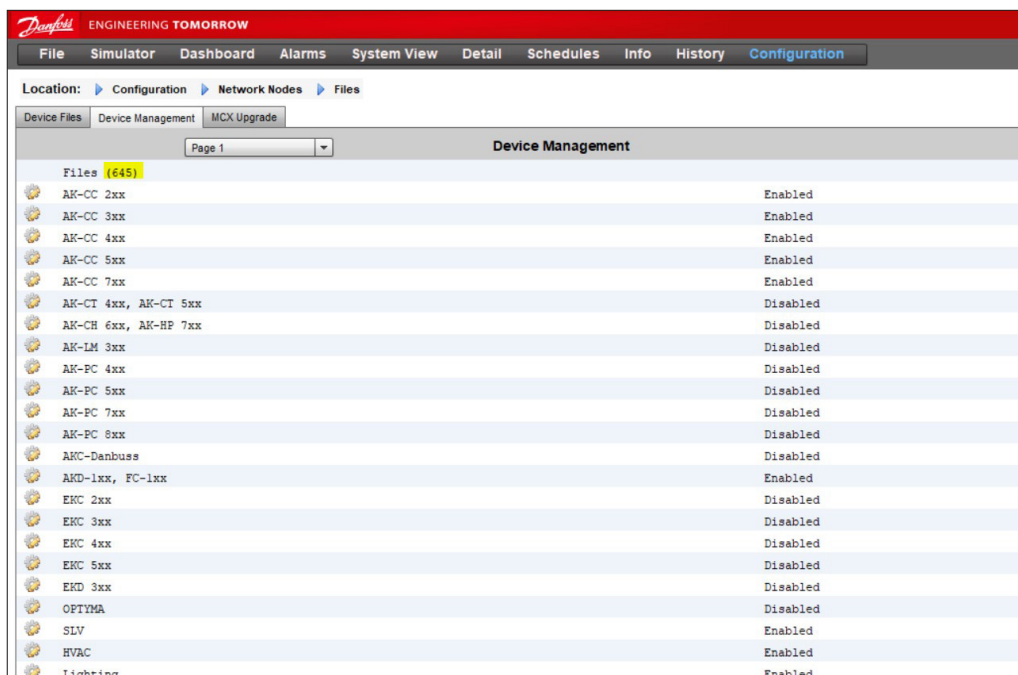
Danfoss ENGINEERING TOMORROW

File Simulator Dashboard Alarms System View Detail Schedules Info History Configuration

Location: Configuration Network Nodes Files

Device Files Device Management MCX Upgrade

Page 1

Device Management

Files (645)

| | |
|---|---|
| AK-CC 2xx | Enabled |
| AK-CC 3xx | Enabled |
| AK-CC 4xx | Enabled |
| AK-CC 5xx | Enabled |
| AK-CC 7xx | Enabled |
| AK-CT 4xx, AK-CT 5xx | Disabled |
| AK-CH 6xx, AK-HP 7xx | Disabled |
| AK-LM 3xx | Disabled |
| AK-PC 4xx | Disabled |
| AK-PC 5xx | Disabled |
| AK-PC 7xx | Disabled |
| AK-PC 8xx | Disabled |
| AKC-Danbuss | Disabled |
| AKD-1xx, FC-1xx | Enabled |
| EKC 2xx | Disabled |
| EKC 3xx | Disabled |
| EKC 4xx | Disabled |
| EKC 5xx | Disabled |
| EKD 3xx | Disabled |
| OPTYMA | Disabled |
| SLV | Enabled |
| HVAC | Enabled |
| Lighting | Enabled |